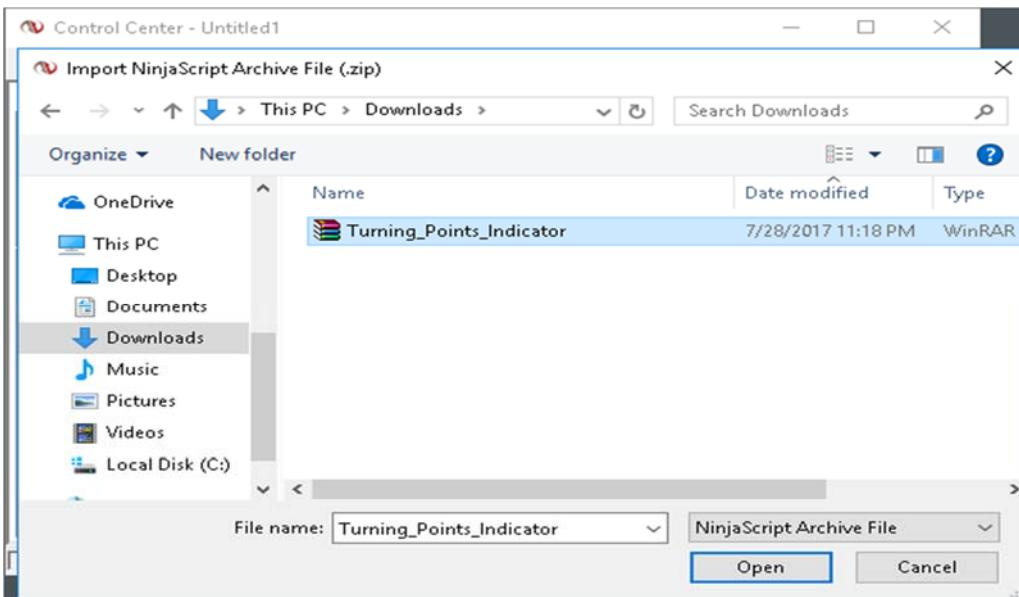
Control Center - Untitled1

Import NinjaScript Archive File (.zip)

This PC > Downloads >

Search Downloads

Organize ▾ New folder

OneDrive
This PC
Desktop
Documents
Downloads
Music
Pictures
Videos
Local Disk (C:)

| Name | Date modified | Type |
|---|---|---|
| Turning_Points_Indicator | 7/28/2017 11:18 PM | WinRAR |

File name: Turning_Points_Indicator

NinjaScript Archive File

Open Cancel